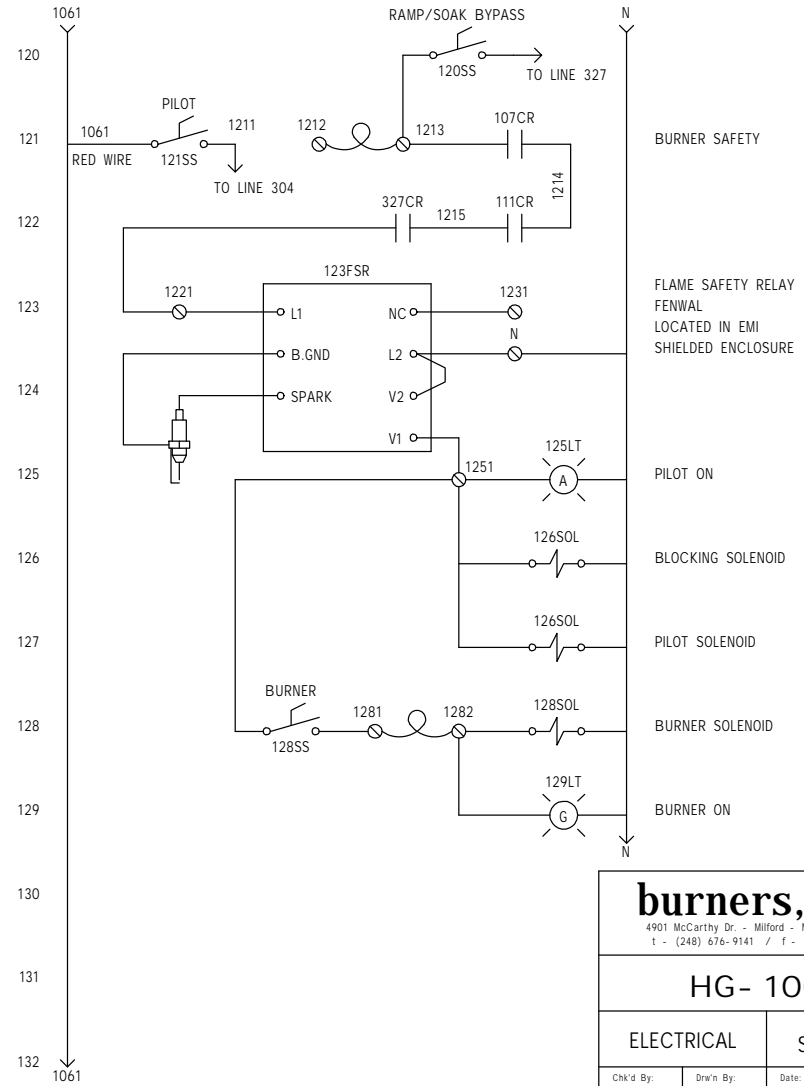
1061

N

RAMP/SOAK BYPASS

120SS

TO LINE 327

120

PILOT

121

1061

RED WIRE

121SS

1211

TO LINE 304

1212

1213

107CR

1214

BURNER SAFETY

122

327CR

1215

111CR

123FSR

123

1221

L1

NC

1231

N

B.GND

L2

SPARK

V2

V1

FLAME SAFETY RELAY
FENWAL
LOCATED IN EMI
SHIELDED ENCLOSURE

124

125

125LT

1251

A

PILOT ON

126

126SOL

BLOCKING SOLENOID

127

126SOL

PILOT SOLENOID

128

BURNER

128SS

1281

1282

128SOL

BURNER SOLENOID

129

129LT

G

BURNER ON

N

130

burners,

4901 McCarthy Dr. - Milford - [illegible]
t - (248) 676-9141 / f - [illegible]

131

HG-10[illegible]

132

1061

ELECTRICAL

S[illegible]

Chk'd By:

Drw'n By:

Date: